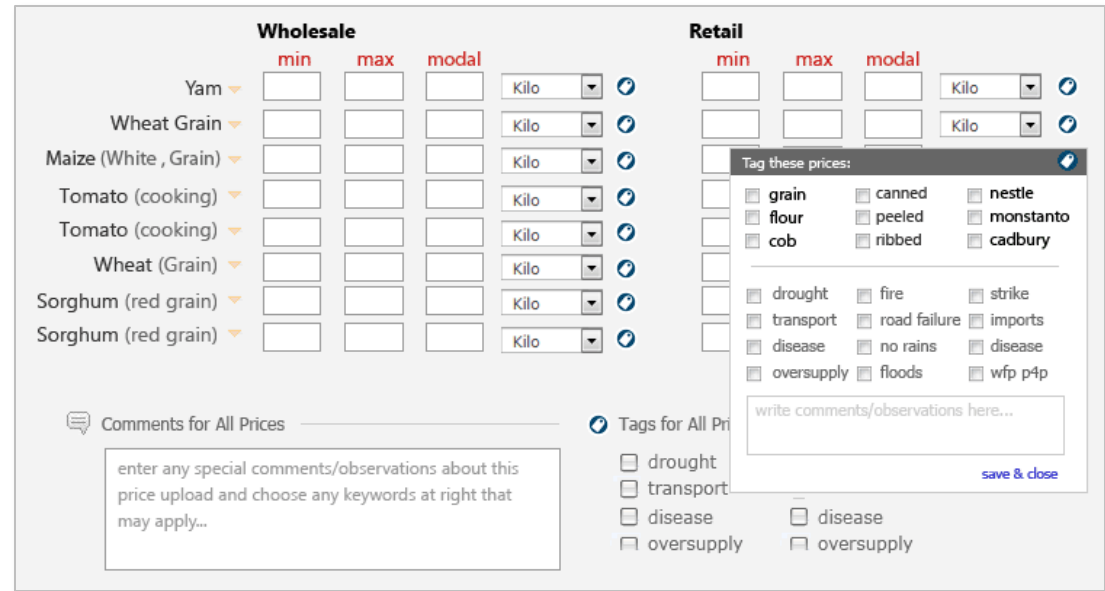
Wholesale

| | min | max | modal | |
|---|---|---|---|---|
| Yam | | | | Kilo |
| Wheat Grain | | | | Kilo |
| Maize (White , Grain) | | | | Kilo |
| Tomato (cooking) | | | | Kilo |
| Tomato (cooking) | | | | Kilo |
| Wheat (Grain) | | | | Kilo |
| Sorghum (red grain) | | | | Kilo |
| Sorghum (red grain) | | | | Kilo |

Retail

| min | max | modal | |
|---|---|---|---|
| | | | Kilo |
| | | | Kilo |

Tag these prices:

grain
flour
cob
canned
peeled
ribbed
nestle
monstanto
cadbury

drought
transport
disease
oversupply
fire
road failure
no rains
floods
strike
imports
disease
wfp p4p

write comments/observations here...

save & close

Comments for All Prices

enter any special comments/observations about this price upload and choose any keywords at right that may apply...

Tags for All Pri

drought
transport
disease
oversupply
disease
oversupply